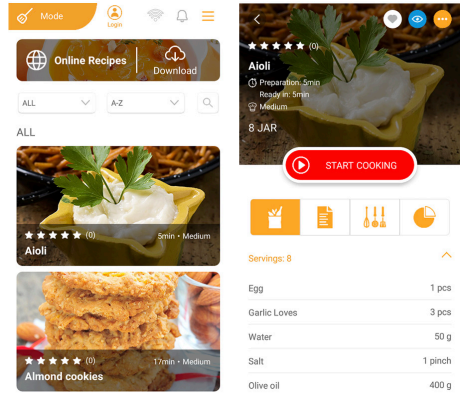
Mode

Login

Online Recipes

Download

ALL

A-Z

ALL

★★★★★ (0)

5min • Medium

Aioli

★★★★★ (0)

17min • Medium

Almond cookies

★★★★★ (0)

Aioli

Preparation: 5min

Ready in: 5min

Medium

8 JAR

START COOKING

Servings: 8

| | |
|---|---|
| Egg | 1 pcs |
| Garlic Loves | 3 pcs |
| Water | 50 g |
| Salt | 1 pinch |
| Olive oil | 400 g |